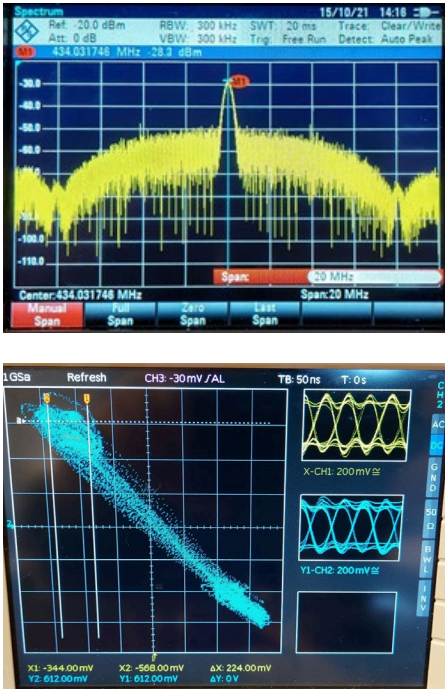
Spectrum
15/10/21 14:16
Ref: -20.0 dBm
Att: 0 dB
RBW: 300 kHz
VBW: 300 kHz
SWT: 20 ms
Trig: Free Run
Trace: Clear/Write
Detect: Auto Peak
M1 434.031746 MHz -28.3 dBm
-30.0
-40.0
-50.0
-60.0
-70.0
-80.0
-90.0
-100.0
-110.0
M1
Span: 20 MHz
Center: 434.031746 MHz
Span: 20 MHz
Manual Span
Full Span
Zero Span
Last Span

1GSa
Refresh
CH3: -30mV ∫AL
TB: 50ns
T: 0s
X-CH1: 200mV ≅
Y1-CH2: 200mV ≅
CH2
AC
DC
GND
50Ω
BWL
INV
X1: -344.00mV
X2: -568.00mV
ΔX: 224.00mV
Y2: 612.00mV
Y1: 612.00mV
ΔY: 0V